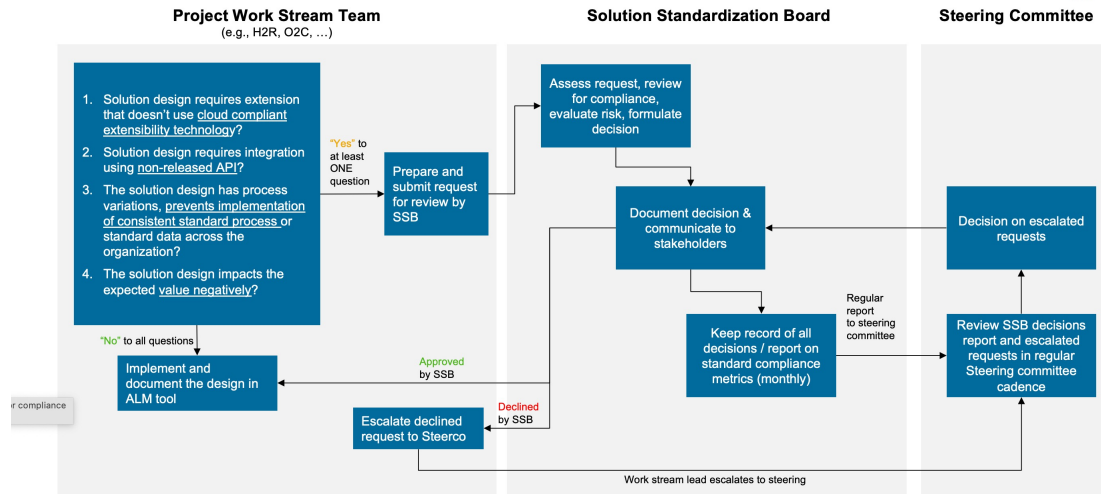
Project Work Stream Team
(e.g., H2R, O2C, …)

Solution Standardization Board

Steering Committee

1. Solution design requires extension that doesn't use cloud compliant extensibility technology?
2. Solution design requires integration using non-released API?
3. The solution design has process variations, prevents implementation of consistent standard process or standard data across the organization?
4. The solution design impacts the expected value negatively?

"Yes" to at least ONE question

Prepare and submit request for review by SSB

Assess request, review for compliance, evaluate risk, formulate decision

Document decision & communicate to stakeholders

Decision on escalated requests

"No" to all questions

Implement and document the design in ALM tool

Approved by SSB

Keep record of all decisions / report on standard compliance metrics (monthly)

Regular report to steering committee

Review SSB decisions report and escalated requests in regular Steering committee cadence

r compliance

Escalate declined request to Steerco

Declined by SSB

Work stream lead escalates to steering